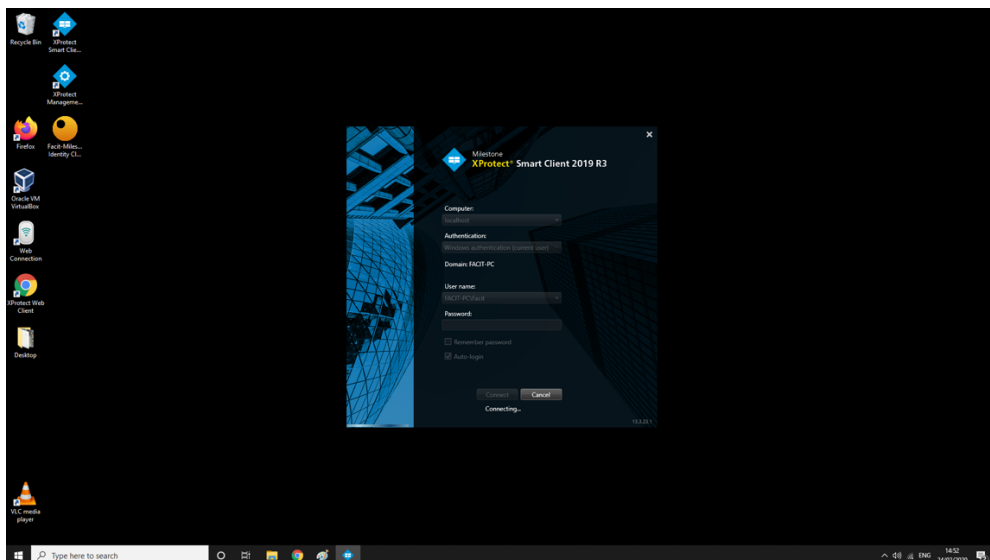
Recycle Bin

XProtect Smart Cli...

XProtect Manageme...

Firefox

Facit-Miles... Identity Cl...

Oracle VM VirtualBox

Web Connection

XProtect Web Client

Desktop

VLC media player

×

Milestone
XProtect® Smart Client 2019 R3

Computer:
localhost

Authentication:
Windows authentication (current user)

Domain: FACIT-PC

User name:
FACIT-PC\facit

Password:

Remember password

Auto-login

Connect
Cancel

Connecting...

13.3.20.1

Type here to search

ENG
14:52
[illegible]